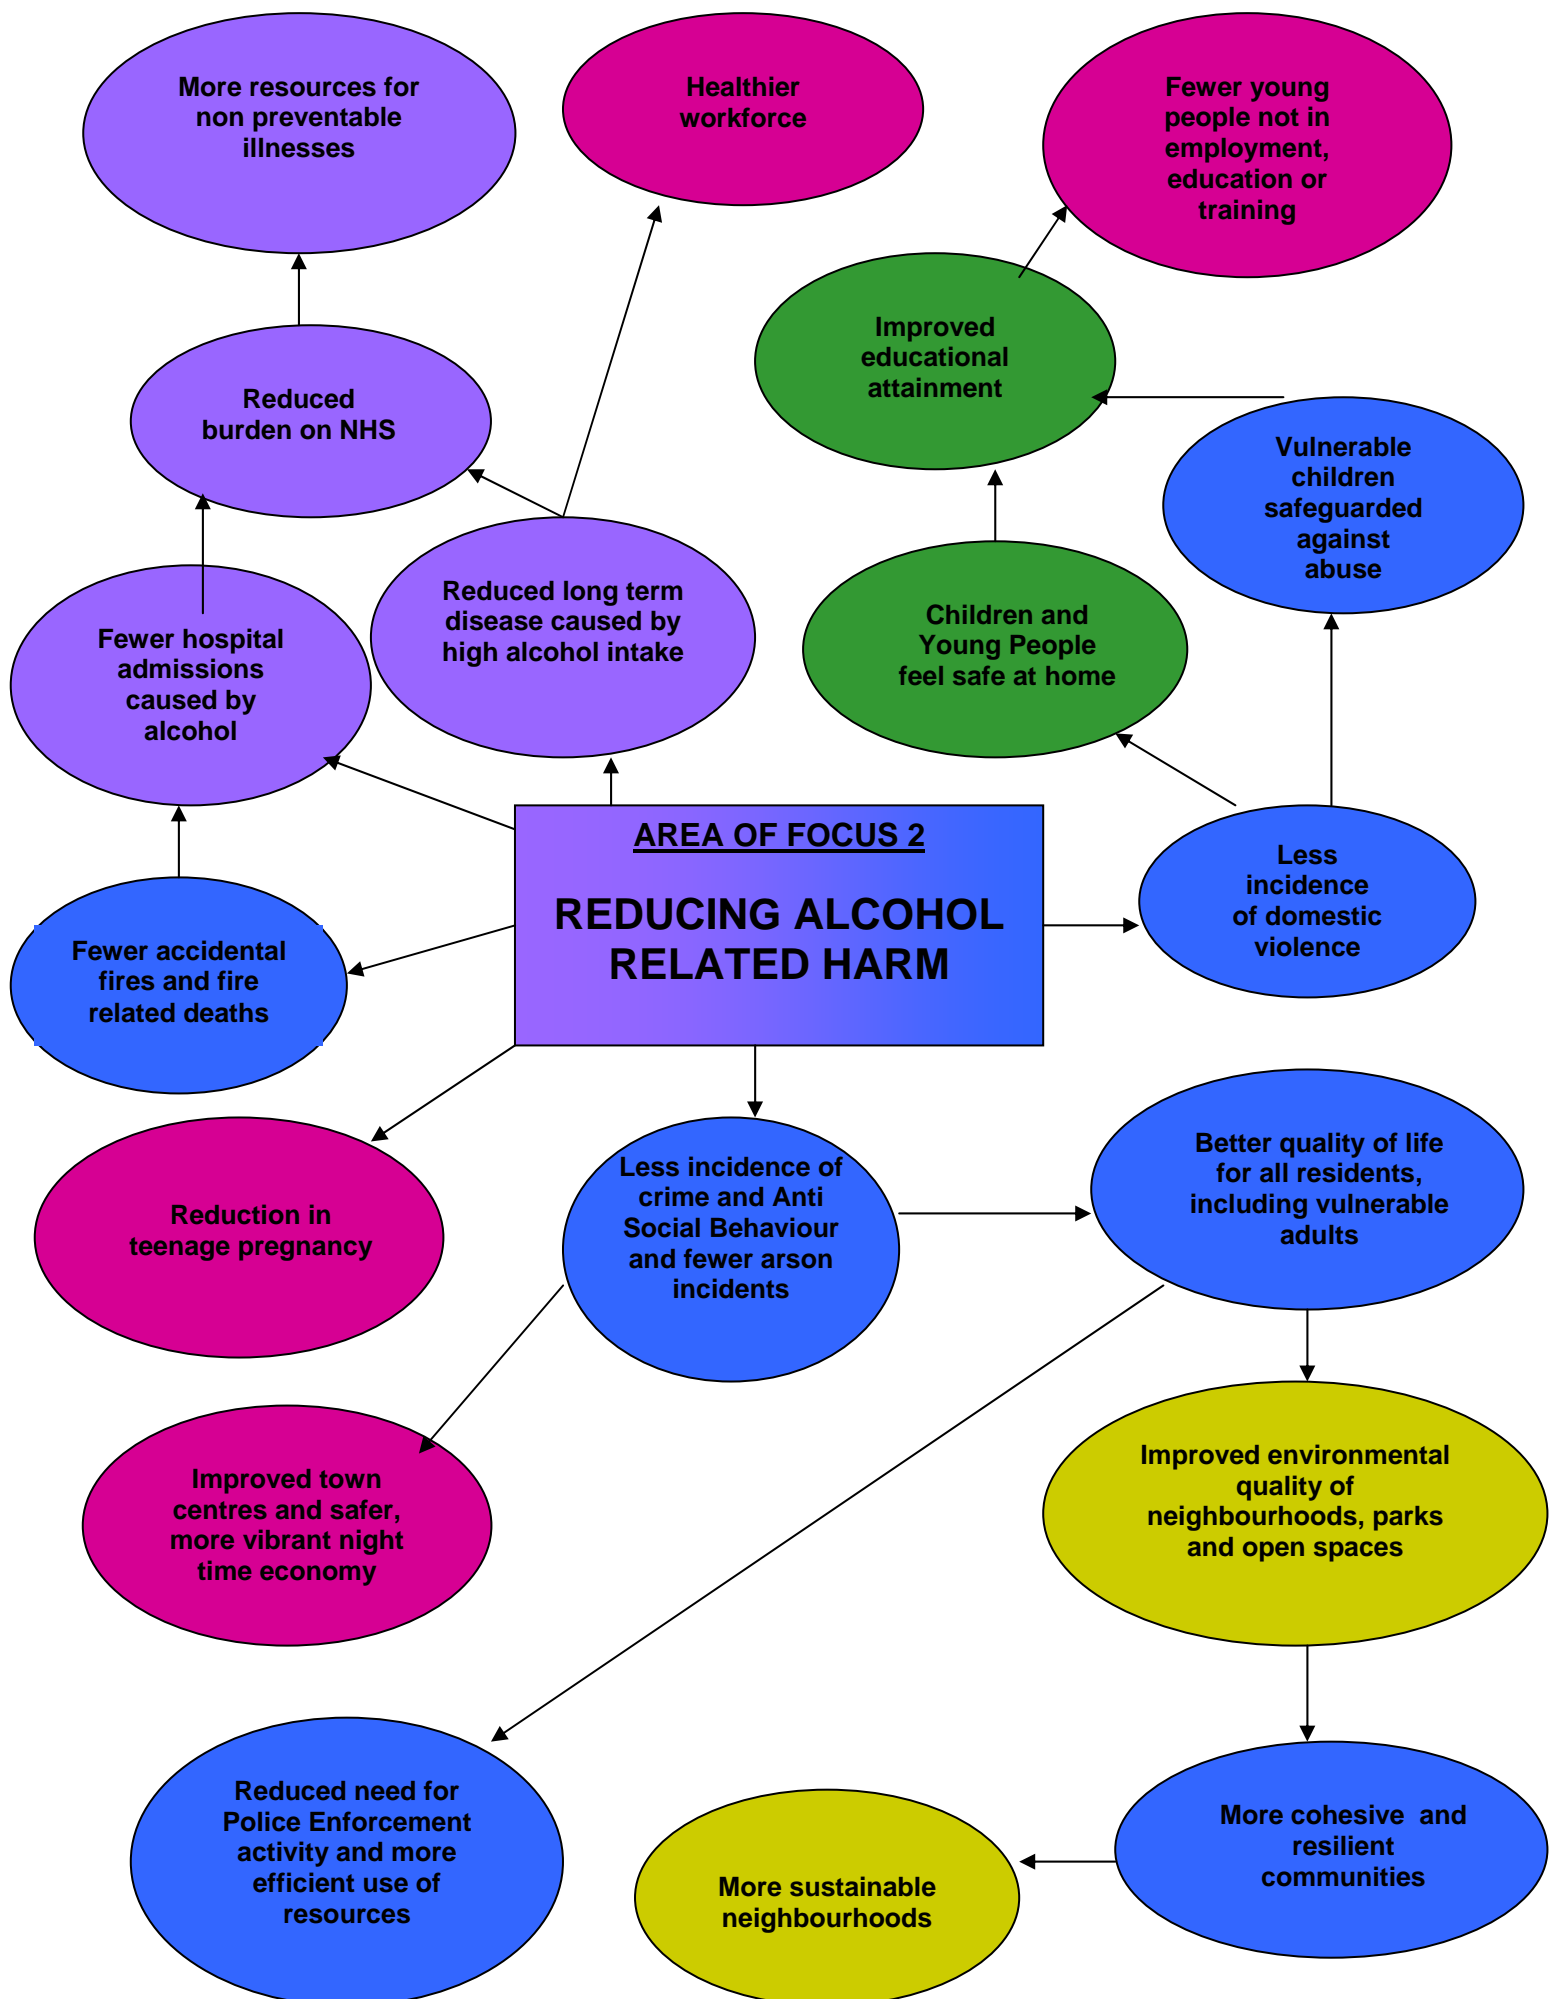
More resources for non preventable illnesses

Healthier workforce

Fewer young people not in employment, education or training

Improved educational attainment

Reduced burden on NHS

Vulnerable children safeguarded against abuse

Fewer hospital admissions caused by alcohol

Reduced long term disease caused by high alcohol intake

Children and Young People feel safe at home

AREA OF FOCUS 2

REDUCING ALCOHOL RELATED HARM

Less incidence of domestic violence

Fewer accidental fires and fire related deaths

Reduction in teenage pregnancy

Less incidence of crime and Anti Social Behaviour and fewer arson incidents

Better quality of life for all residents, including vulnerable adults

Improved town centres and safer, more vibrant night time economy

Improved environmental quality of neighbourhoods, parks and open spaces

Reduced need for Police Enforcement activity and more efficient use of resources

More sustainable neighbourhoods

More cohesive and resilient communities